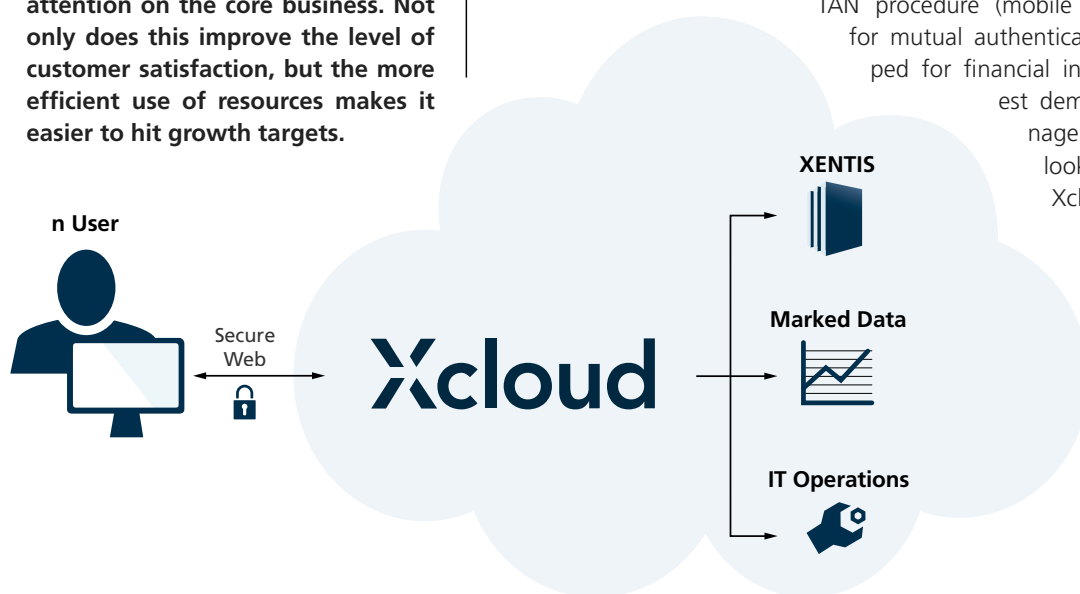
attention on the core business. Not only does this improve the level of customer satisfaction, but the more efficient use of resources makes it easier to hit growth targets.

TAN procedure (mobile
for mutual authentica
ped for financial in
est dem
nage
look
Xcl

n User

Secure Web

Xcloud

XENTIS

Marked Data

IT Operations